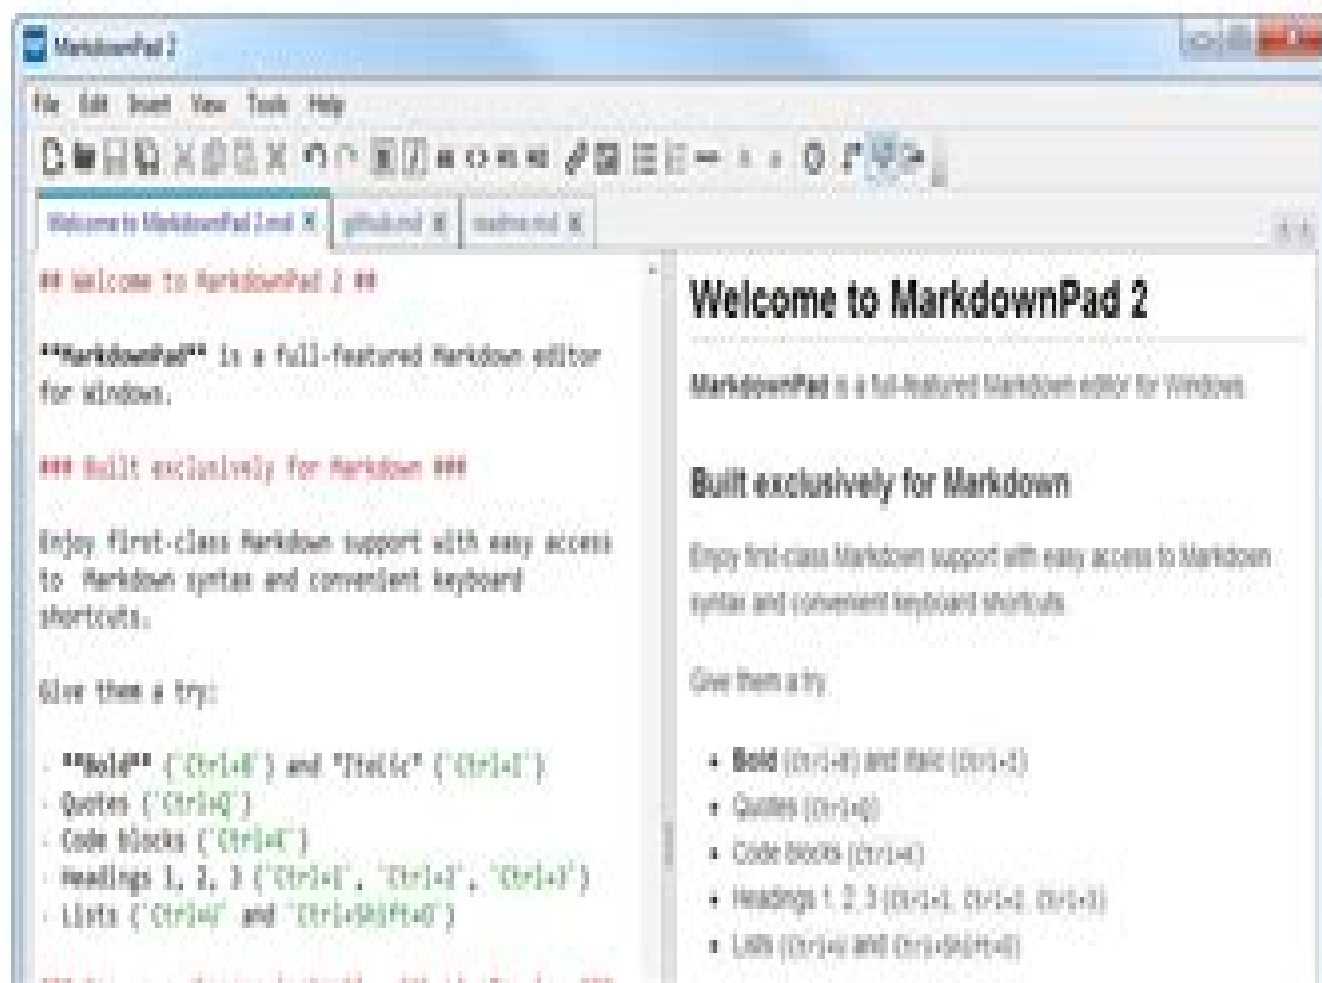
MarkdownPad 2

File Edit Insert View Tools Help

Welcome to MarkdownPad 2.md × github.md × readme.md ×

## Welcome to MarkdownPad 2 ##

**MarkdownPad** is a full-featured Markdown editor for Windows.

### Built exclusively for Markdown ###

Enjoy first-class Markdown support with easy access to Markdown syntax and convenient keyboard shortcuts.

Give them a try:

- **Bold** (`Ctrl+B`) and *Italic* (`Ctrl+I`)
- Quotes (`Ctrl+Q`)
- Code blocks (`Ctrl+K`)
- Headings 1, 2, 3 (`Ctrl+1`, `Ctrl+2`, `Ctrl+3`)
- Lists (`Ctrl+U` and `Ctrl+Shift+O`)

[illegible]

Welcome to MarkdownPad 2

MarkdownPad is a full-featured Markdown editor for Windows.

Built exclusively for Markdown

Enjoy first-class Markdown support with easy access to Markdown syntax and convenient keyboard shortcuts.

Give them a try:

• Bold (Ctrl+B) and Italic (Ctrl+I)
• Quotes (Ctrl+Q)
• Code blocks (Ctrl+K)
• Headings 1, 2, 3 (Ctrl+1, Ctrl+2, Ctrl+3)
• Lists (Ctrl+U and Ctrl+Shift+O)